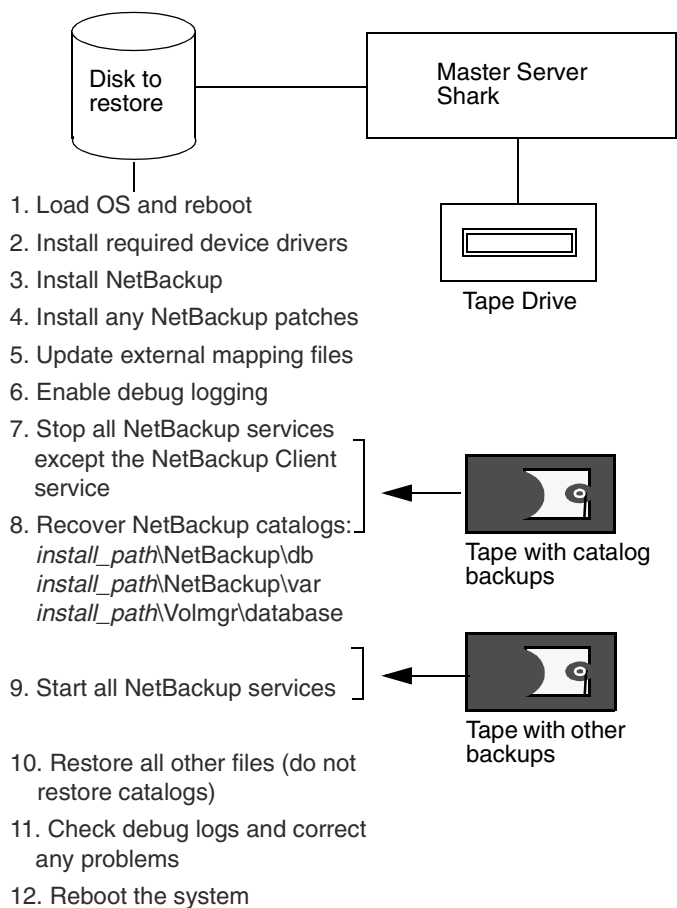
Disk to restore

Master Server Shark

1. Load OS and reboot

2. Install required device drivers

3. Install NetBackup

4. Install any NetBackup patches

5. Update external mapping files

6. Enable debug logging

7. Stop all NetBackup services except the NetBackup Client service

8. Recover NetBackup catalogs: *install_path*\NetBackup\db *install_path*\NetBackup\var *install_path*\Volmgr\database

9. Start all NetBackup services

10. Restore all other files (do not restore catalogs)

11. Check debug logs and correct any problems

12. Reboot the system

Tape Drive

Tape with catalog backups

Tape with other backups